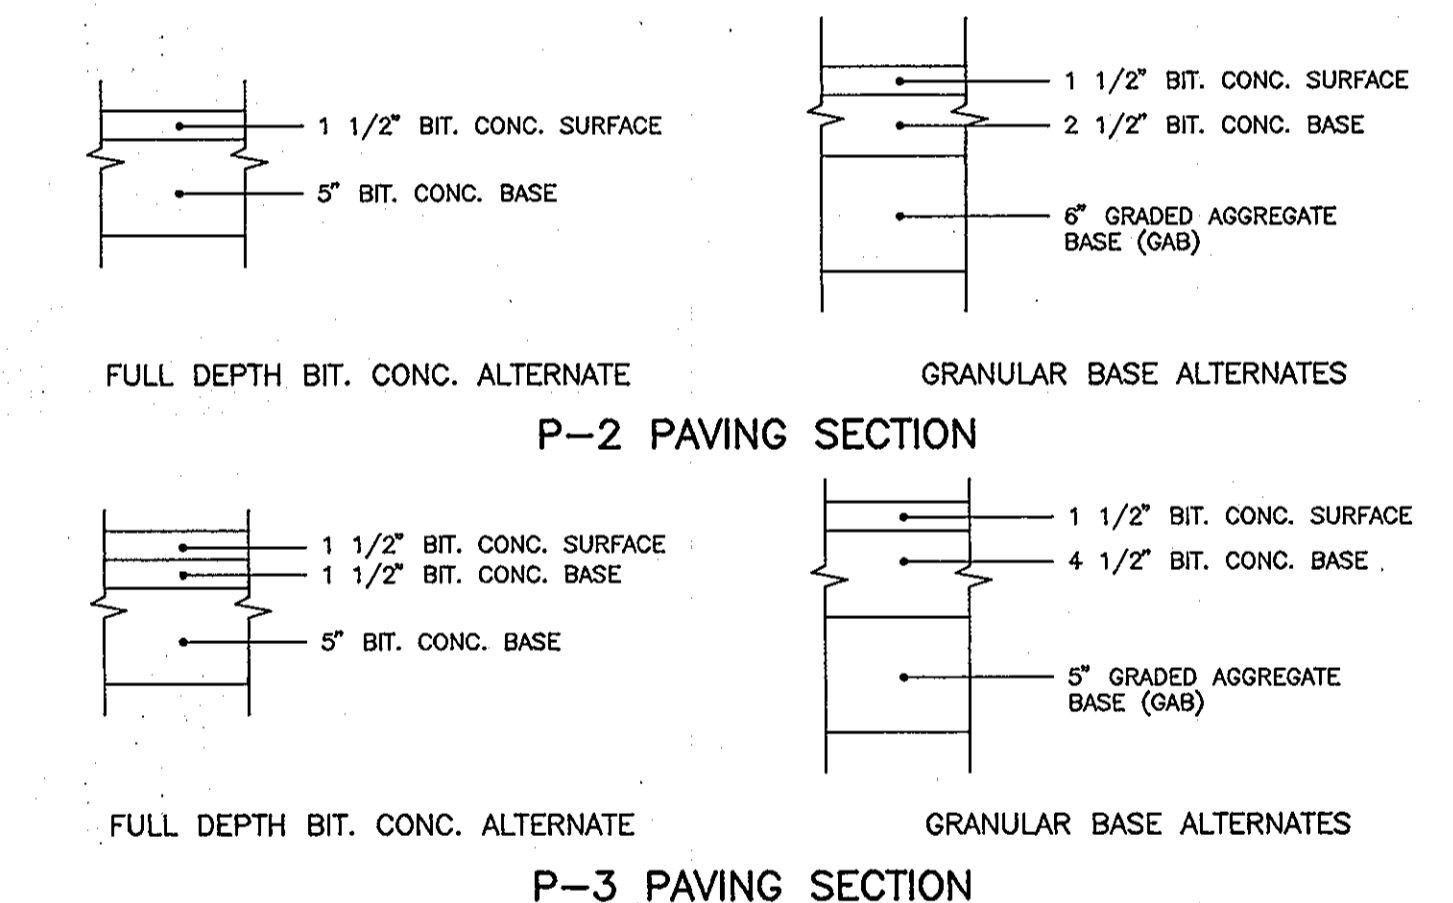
1 1/2" BIT. CONC. SURFACE

5" BIT. CONC. BASE

FULL DEPTH BIT. CONC. ALTERNATE

1 1/2" BIT. CONC. SURFACE

2 1/2" BIT. CONC. BASE

6" GRADED AGGREGATE BASE (GAB)

GRANULAR BASE ALTERNATES

P–2 PAVING SECTION

1 1/2" BIT. CONC. SURFACE

1 1/2" BIT. CONC. BASE

5" BIT. CONC. BASE

FULL DEPTH BIT. CONC. ALTERNATE

1 1/2" BIT. CONC. SURFACE

4 1/2" BIT. CONC. BASE

5" GRADED AGGREGATE BASE (GAB)

GRANULAR BASE ALTERNATES

P–3 PAVING SECTION